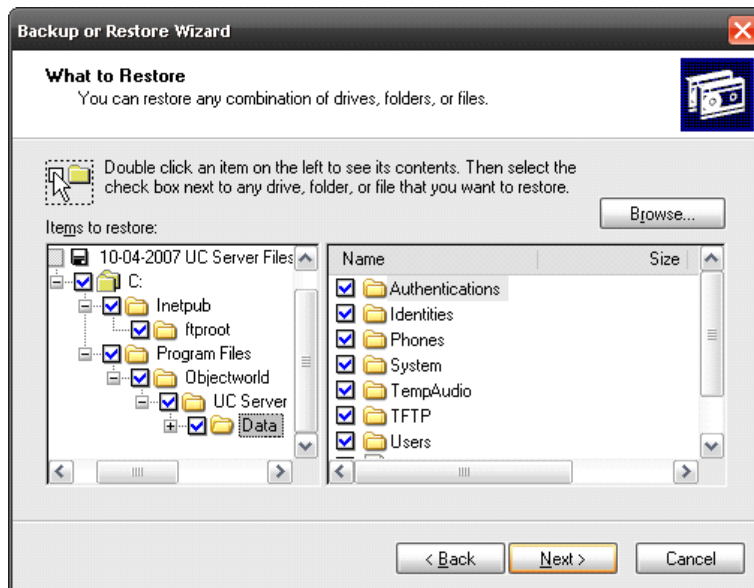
Backup or Restore Wizard

What to Restore
You can restore any combination of drives, folders, or files.

Double click an item on the left to see its contents. Then select the check box next to any drive, folder, or file that you want to restore.

Items to restore:

Browse...

10-04-2007 UC Server Files
C:
Inetpub
ftproot
Program Files
Objectworld
UC Server
Data

| Name | Size |
|---|---|
| Authentications | |
| Identities | |
| Phones | |
| System | |
| TempAudio | |
| TFTP | |
| Users | |

< Back
Next >
Cancel